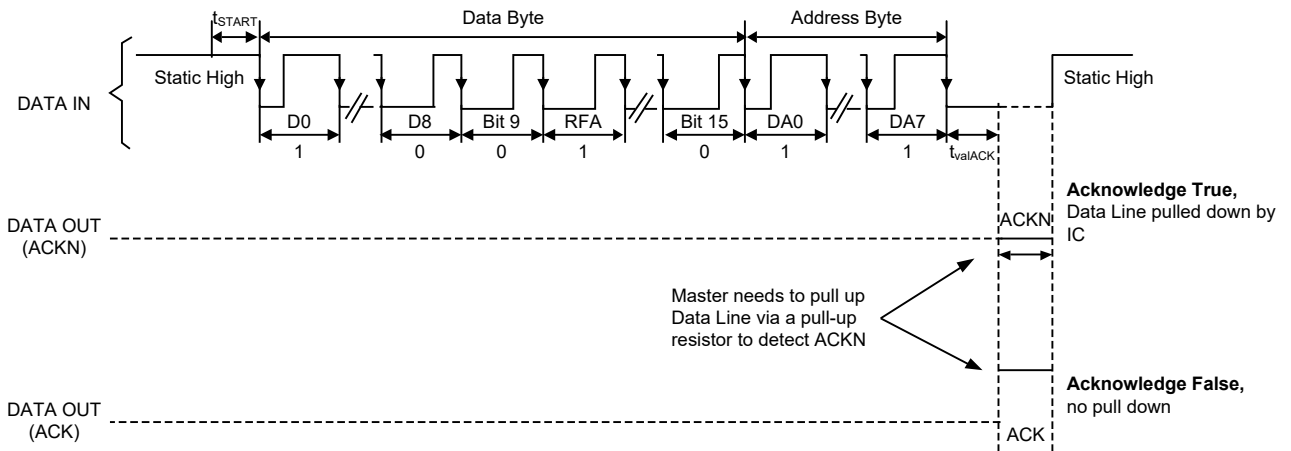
$t_{START}$

Data Byte

Address Byte

DATA IN

Static High

D0

D8

Bit 9

RFA

Bit 15

DA0

DA7

Static High

1

0

0

1

0

1

1

$t_{valACK}$

DATA OUT (ACKN)

ACKN

**Acknowledge True,** Data Line pulled down by IC

Master needs to pull up Data Line via a pull-up resistor to detect ACKN

DATA OUT (ACK)

ACK

**Acknowledge False,** no pull down